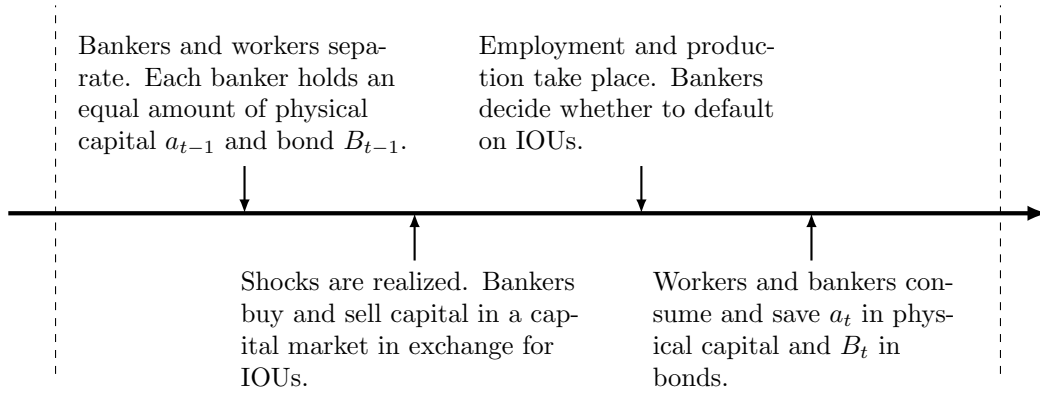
Bankers and workers separate. Each banker holds an equal amount of physical capital $a_{t-1}$ and bond $B_{t-1}$.

Employment and production take place. Bankers decide whether to default on IOUs.

Shocks are realized. Bankers buy and sell capital in a capital market in exchange for IOUs.

Workers and bankers consume and save $a_t$ in physical capital and $B_t$ in bonds.